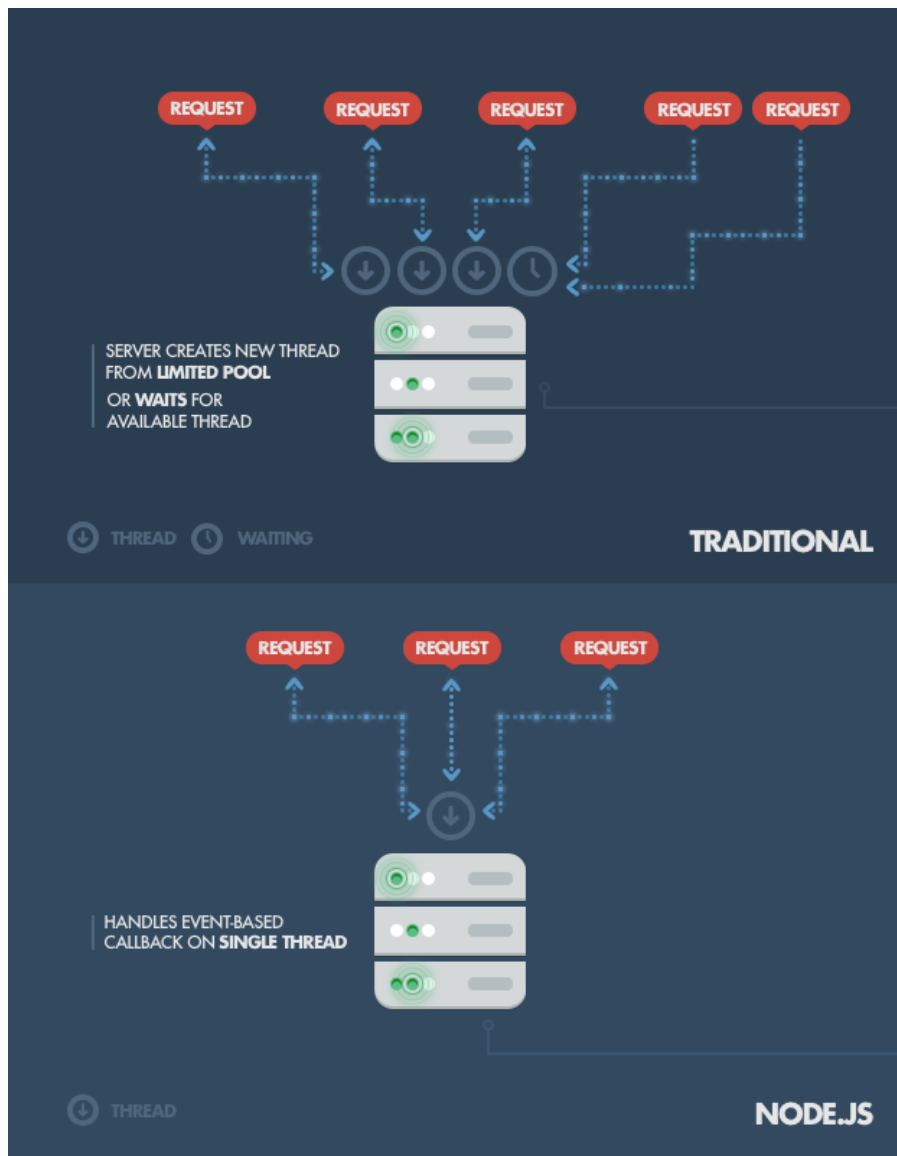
REQUEST REQUEST REQUEST REQUEST REQUEST

SERVER CREATES NEW THREAD FROM **LIMITED POOL**

OR **WAITS** FOR AVAILABLE THREAD

THREAD WAITING

TRADITIONAL

REQUEST REQUEST REQUEST

HANDLES EVENT-BASED CALLBACK ON **SINGLE THREAD**

THREAD

NODE.JS